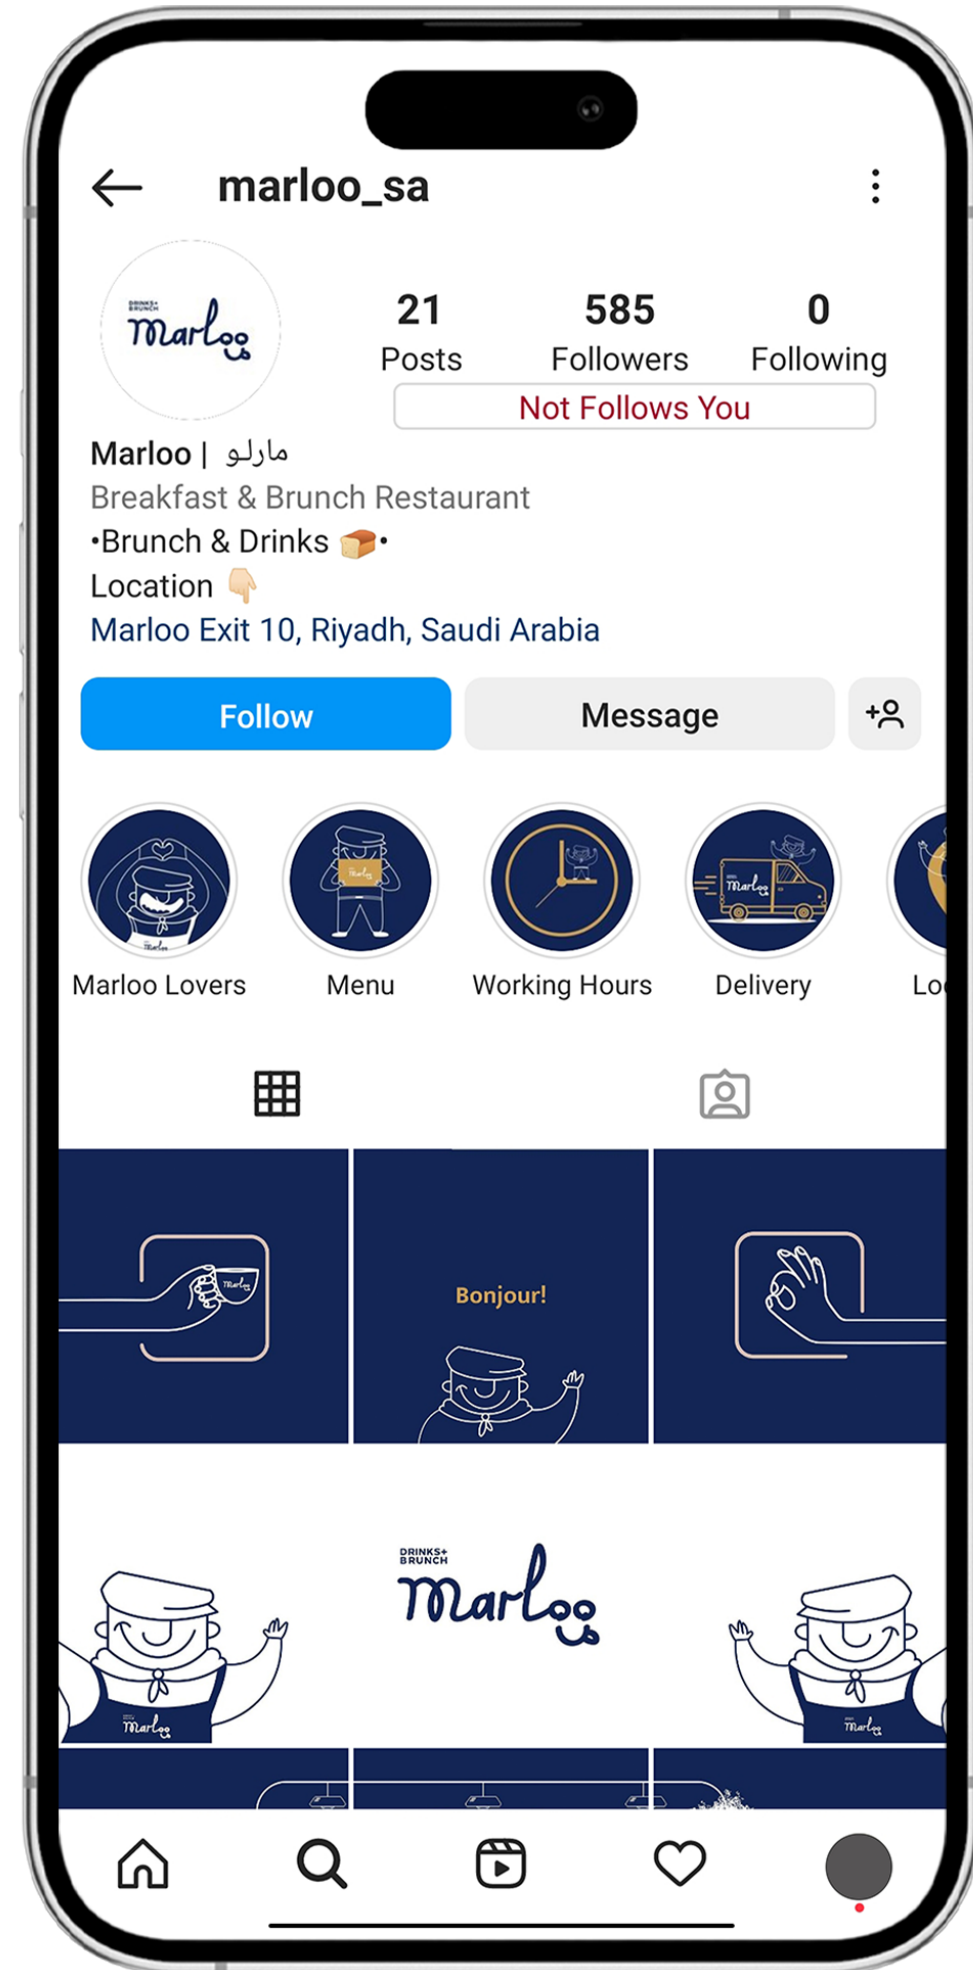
marloo_sa

DRINKS+ BRUNCH Marloo

21 Posts
585 Followers
0 Following

Not Follows You

Marloo | مارلو
Breakfast & Brunch Restaurant
•Brunch & Drinks 🍞•
Location 👇🏻
Marloo Exit 10, Riyadh, Saudi Arabia

Follow
Message

Marloo Lovers
Menu
Working Hours
Delivery
Lo

Bonjour!

DRINKS+ BRUNCH Marloo